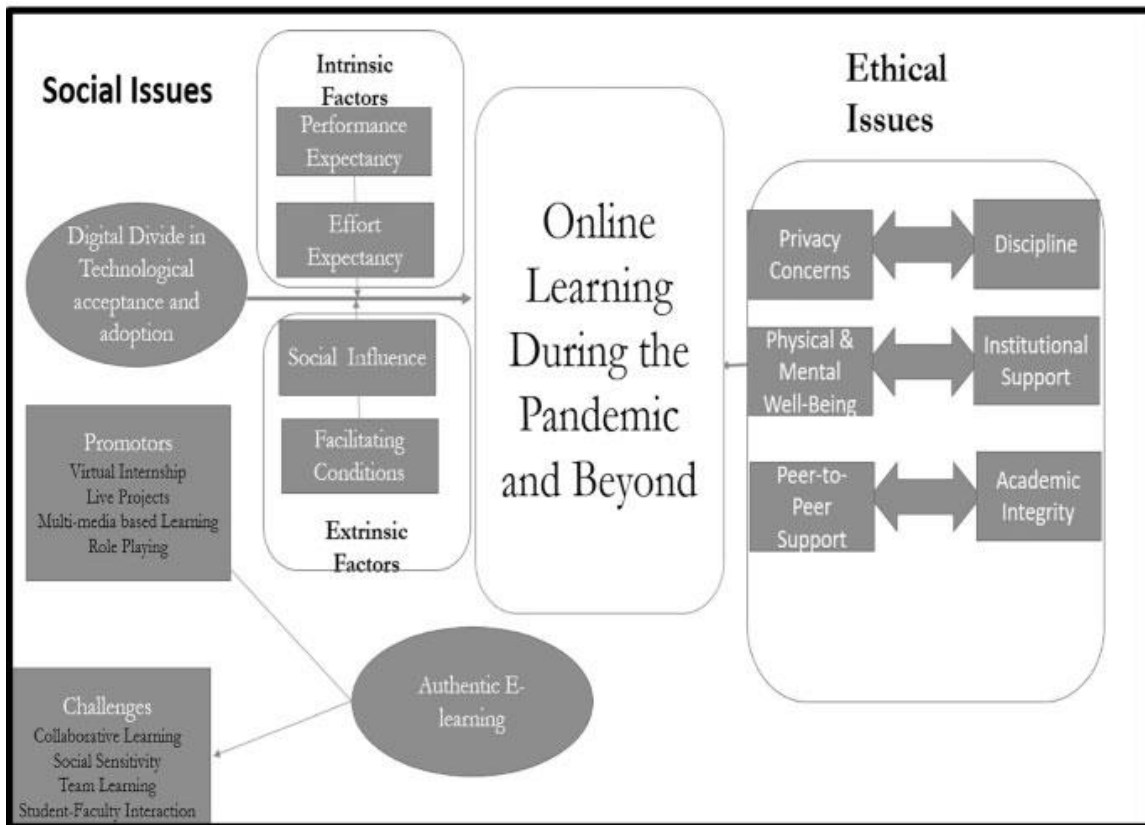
Social Issues

Intrinsic Factors

Performance Expectancy

Effort Expectancy

Digital Divide in Technological acceptance and adoption

Social Influence

Facilitating Conditions

Extrinsic Factors

Promotors
Virtual Internship
Live Projects
Multi-media based Learning
Role Playing

Online Learning During the Pandemic and Beyond

Ethical Issues

Privacy Concerns

Discipline

Physical & Mental Well-Being

Institutional Support

Peer-to-Peer Support

Academic Integrity

Authentic E-learning

Challenges
Collaborative Learning
Social Sensitivity
Team Learning
Student-Faculty Interaction